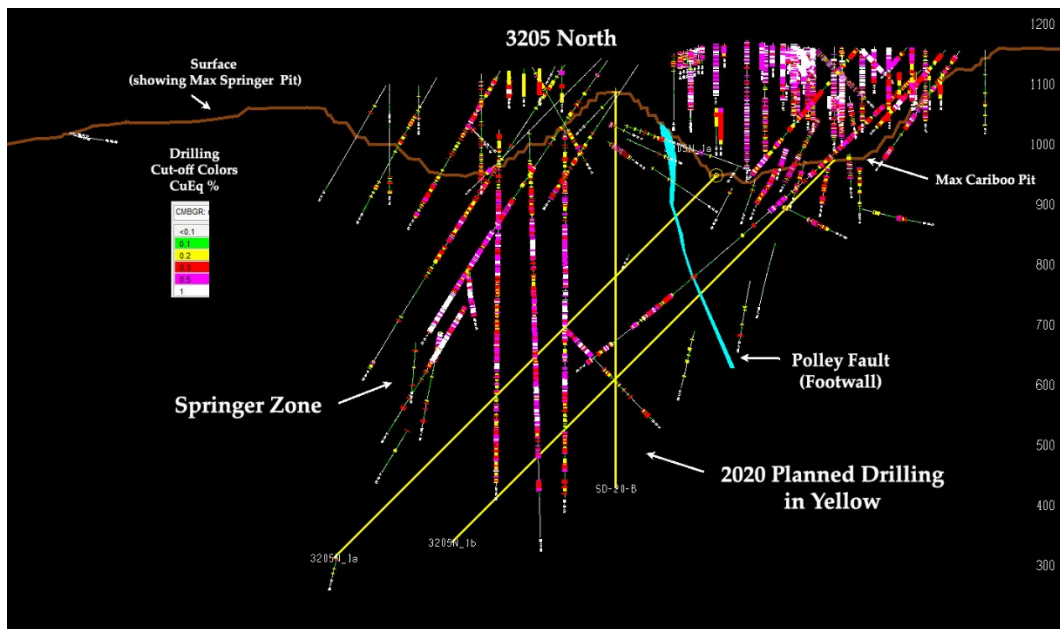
3205 North

Surface (showing Max Springer Pit)

Drilling Cut-off Colors CuEq %

CMBGR: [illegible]
<0.1
0.1
0.2
0.3
0.5
1

Max Cariboo Pit

Polley Fault (Footwall)

Springer Zone

2020 Planned Drilling in Yellow

3205N_1a
3205N_1b
SD-20-B
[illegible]05N_1a

1200
1100
1000
900
800
700
600
500
400
300